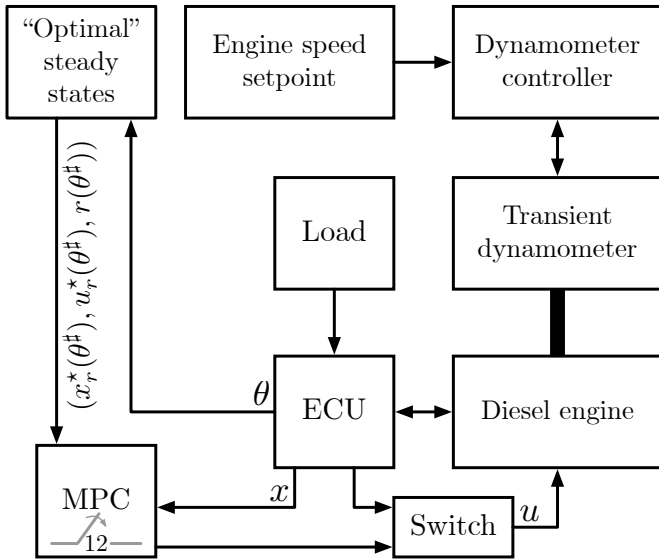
“Optimal” steady states

Engine speed setpoint

Dynamometer controller

$(x_r^\star(\theta^\sharp), u_r^\star(\theta^\sharp), r(\theta^\sharp))$

Load

Transient dynamometer

$\theta$

ECU

Diesel engine

MPC

12

$x$

Switch

$u$